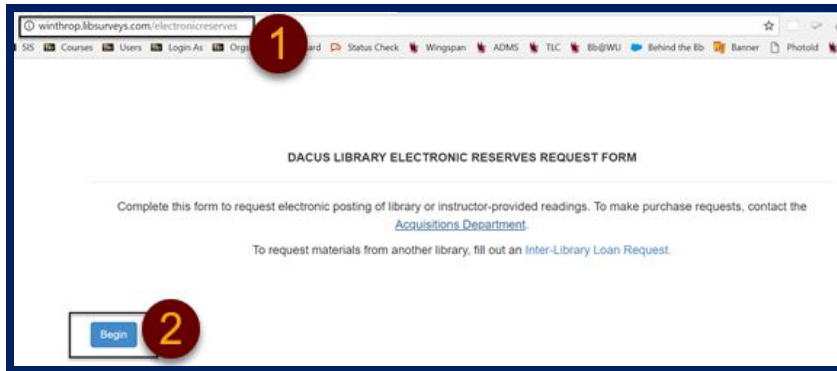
winthrop.libsurveys.com/electronicreserves

SIS Courses Users Login As Org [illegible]ard Status Check Wingspan ADMS TLC Bb@WU Behind the Bb Banner PhotoId

1

DACUS LIBRARY ELECTRONIC RESERVES REQUEST FORM

Complete this form to request electronic posting of library or instructor-provided readings. To make purchase requests, contact the Acquisitions Department.

To request materials from another library, fill out an Inter-Library Loan Request.

Begin

2